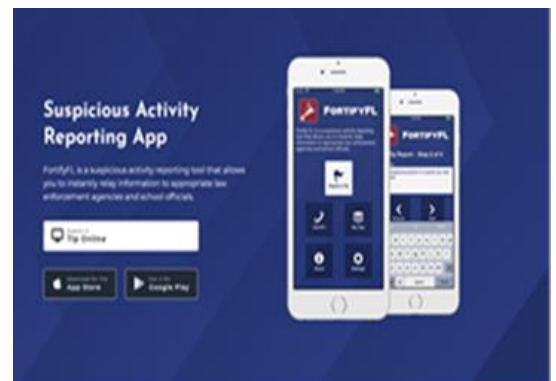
Suspicious Activity Reporting App

FortifyFL is a suspicious activity reporting tool that allows you to instantly relay information to appropriate law enforcement agencies and school officials.

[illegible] Tip Online

Download on the App Store

Get it on Google Play

FORTIFYFL

FORTIFYFL

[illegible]